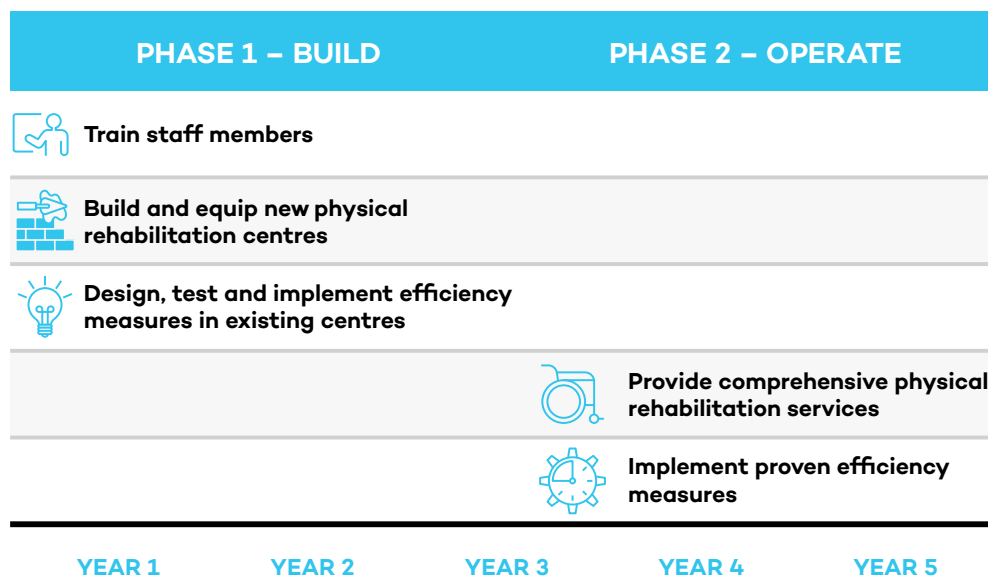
PHASE 1 – BUILD

PHASE 2 – OPERATE

Train staff members

Build and equip new physical rehabilitation centres

Design, test and implement efficiency measures in existing centres

Provide comprehensive physical rehabilitation services

Implement proven efficiency measures

YEAR 1

YEAR 2

YEAR 3

YEAR 4

YEAR 5